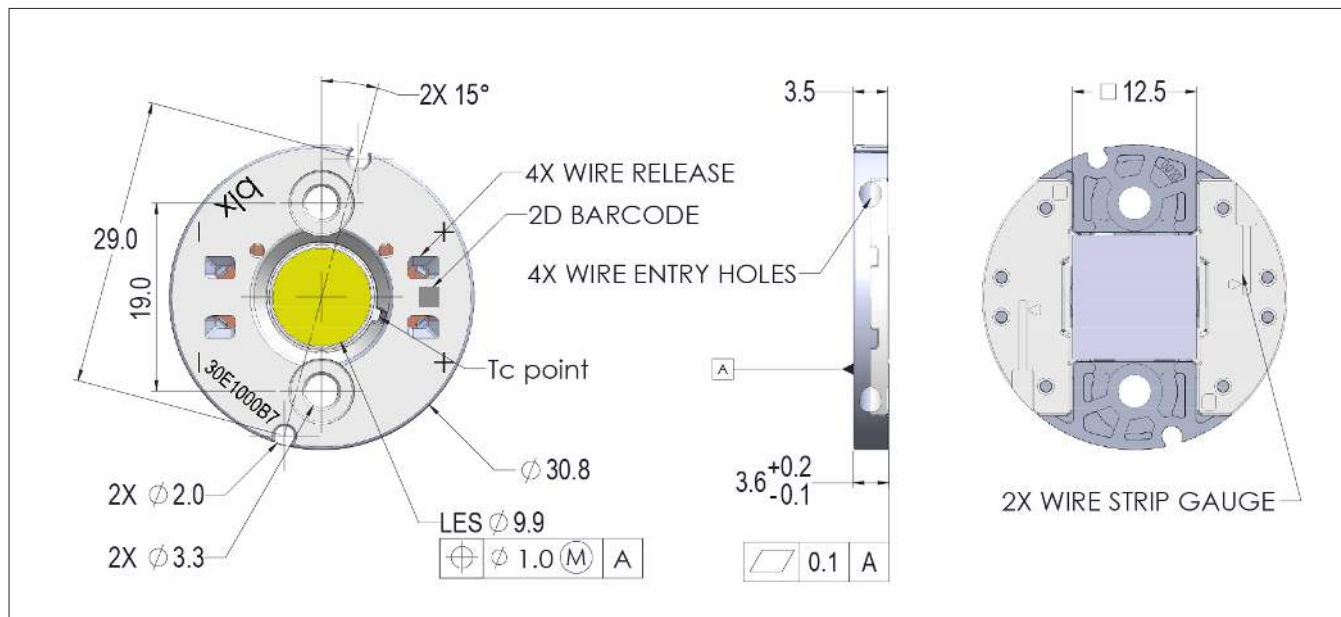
2X 15°

4X WIRE RELEASE

2D BARCODE

29.0

19.0

xlq

-

+

+

30E1000B7

Tc point

$\varnothing$ 30.8

2X $\varnothing$ 2.0

2X $\varnothing$ 3.3

LES $\varnothing$ 9.9

| ⌖ | $\varnothing$ 1.0 Ⓜ | A |
|---|---|---|

3.5

4X WIRE ENTRY HOLES

A

$3.6^{+0.2}_{-0.1}$

| ⏥ | 0.1 | A |
|---|---|---|

□ 12.5

2X WIRE STRIP GAUGE